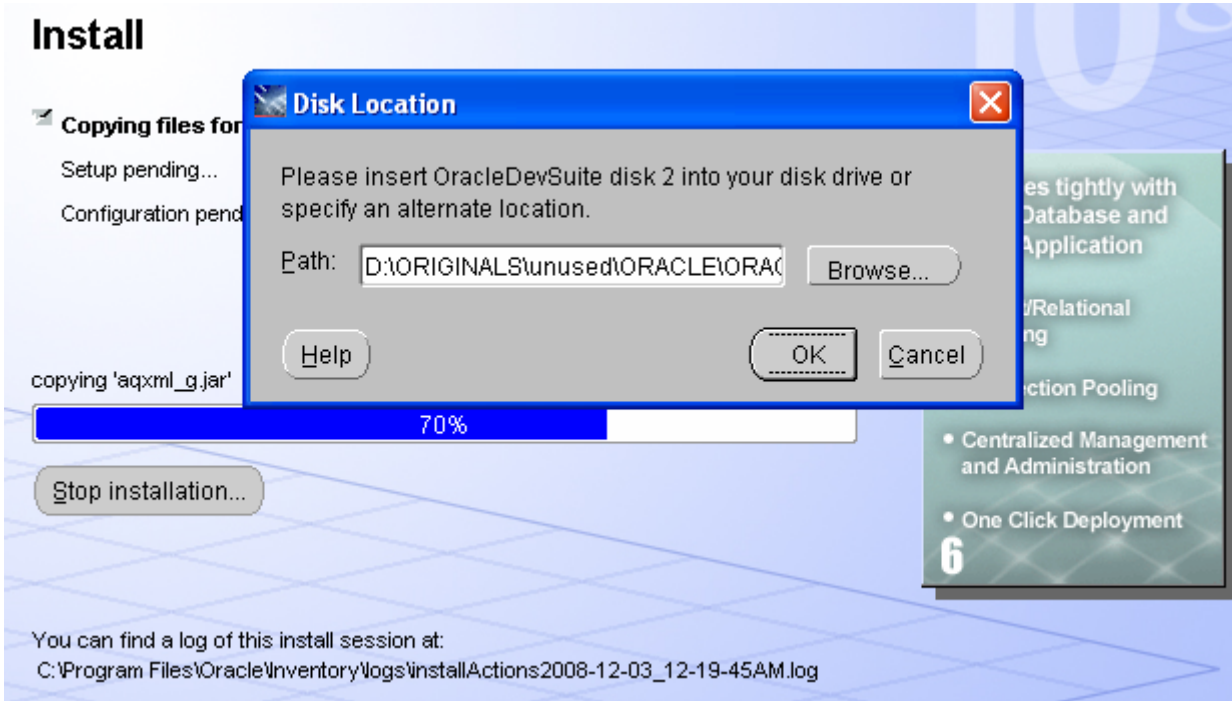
Install

Copying files for

Setup pending...

Configuration pend

Disk Location

Please insert OracleDevSuite disk 2 into your disk drive or specify an alternate location.

Path: D:\ORIGINALS\unused\ORACLE\ORA(

Browse...

Help

OK

Cancel

copying 'aqxml_g.jar'

70%

Stop installation...

es tightly with
Database and
Application

/Relational
ng

ection Pooling

• Centralized Management and Administration

• One Click Deployment

6

You can find a log of this install session at:
C:\Program Files\Oracle\Inventory\logs\installActions2008-12-03_12-19-45AM.log